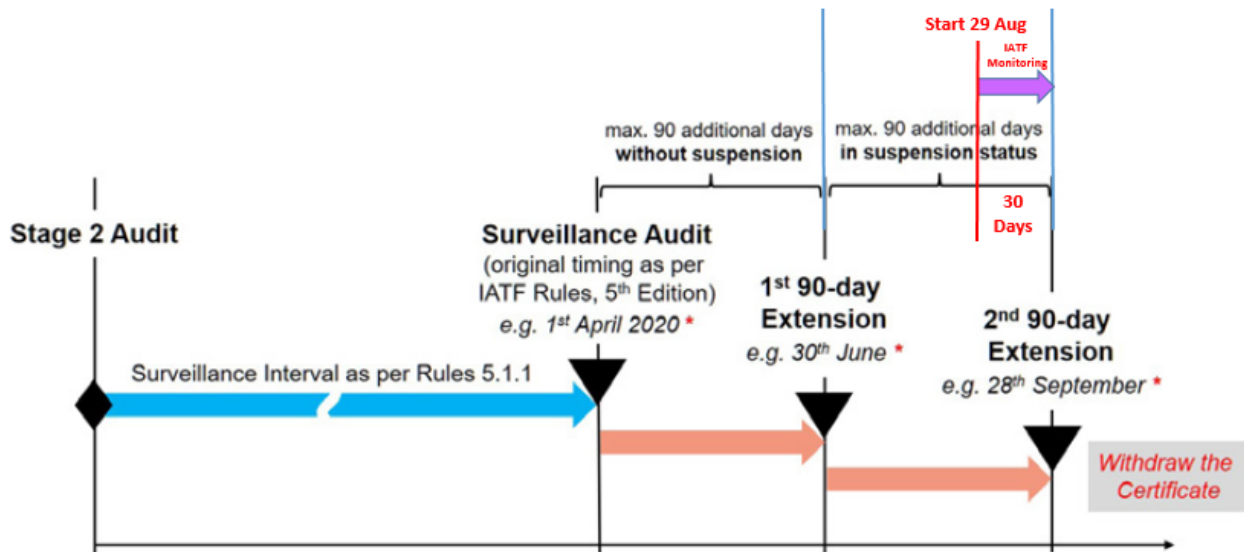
Start 29 Aug

IATF Monitoring

max. 90 additional days **without suspension**

max. 90 additional days **in suspension status**

30 Days

Stage 2 Audit

Surveillance Audit (original timing as per IATF Rules, 5th Edition) e.g. 1st April 2020 *

1st 90-day Extension e.g. 30th June *

2nd 90-day Extension e.g. 28th September *

Surveillance Interval as per Rules 5.1.1

Withdraw the Certificate